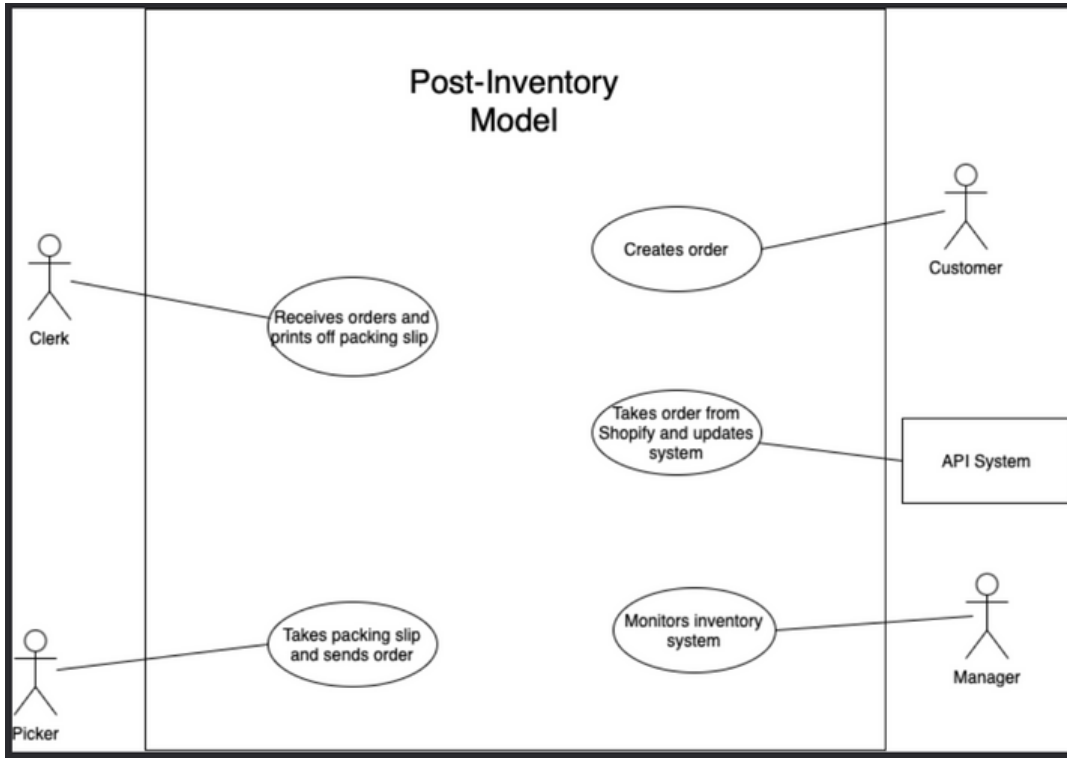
Post-Inventory Model

Creates order

Customer

Clerk

Receives orders and prints off packing slip

Takes order from Shopify and updates system

API System

Monitors inventory system

Manager

Takes packing slip and sends order

Picker